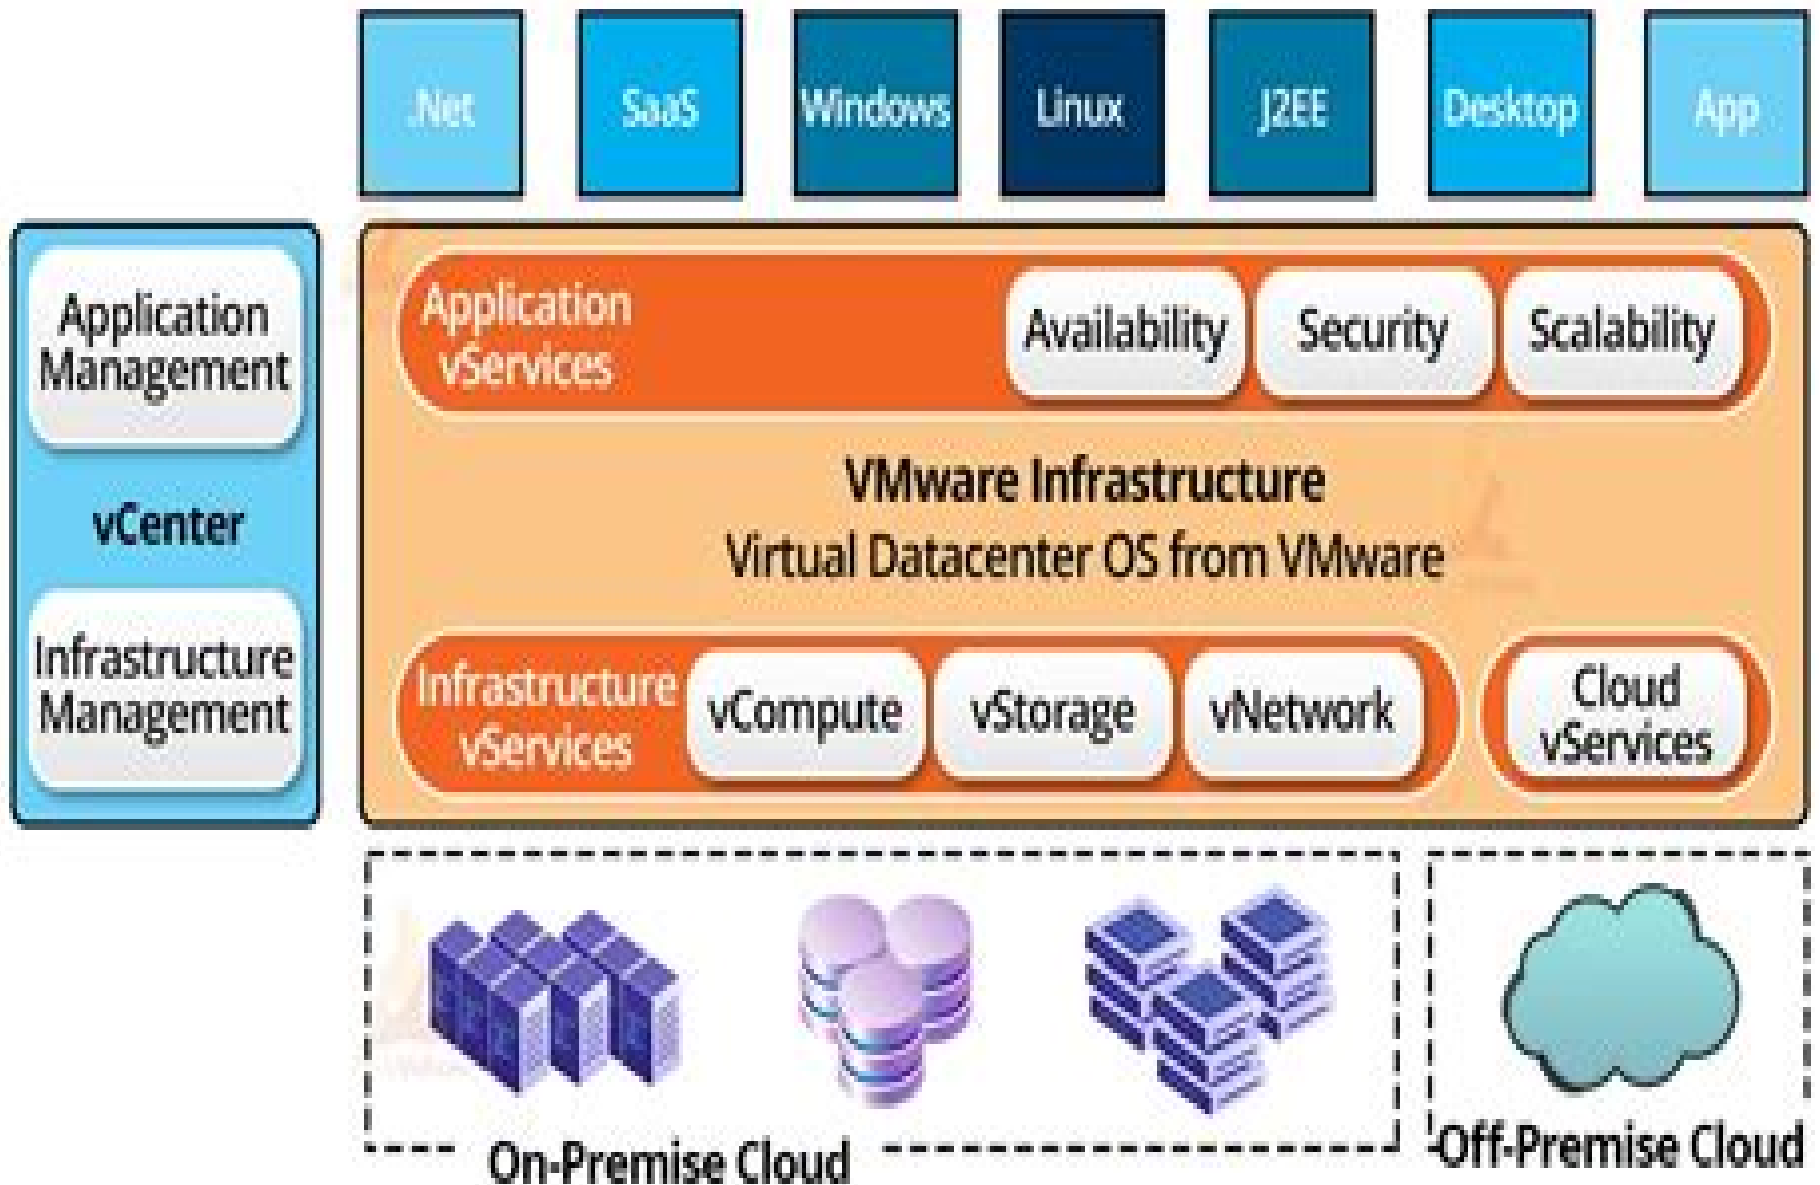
.Net

SaaS

Windows

Linux

J2EE

Desktop

App

Application Management

vCenter

Infrastructure Management

Application vServices

Availability

Security

Scalability

VMware Infrastructure

Virtual Datacenter OS from VMware

Infrastructure vServices

vCompute

vStorage

vNetwork

Cloud vServices

On-Premise Cloud

Off-Premise Cloud